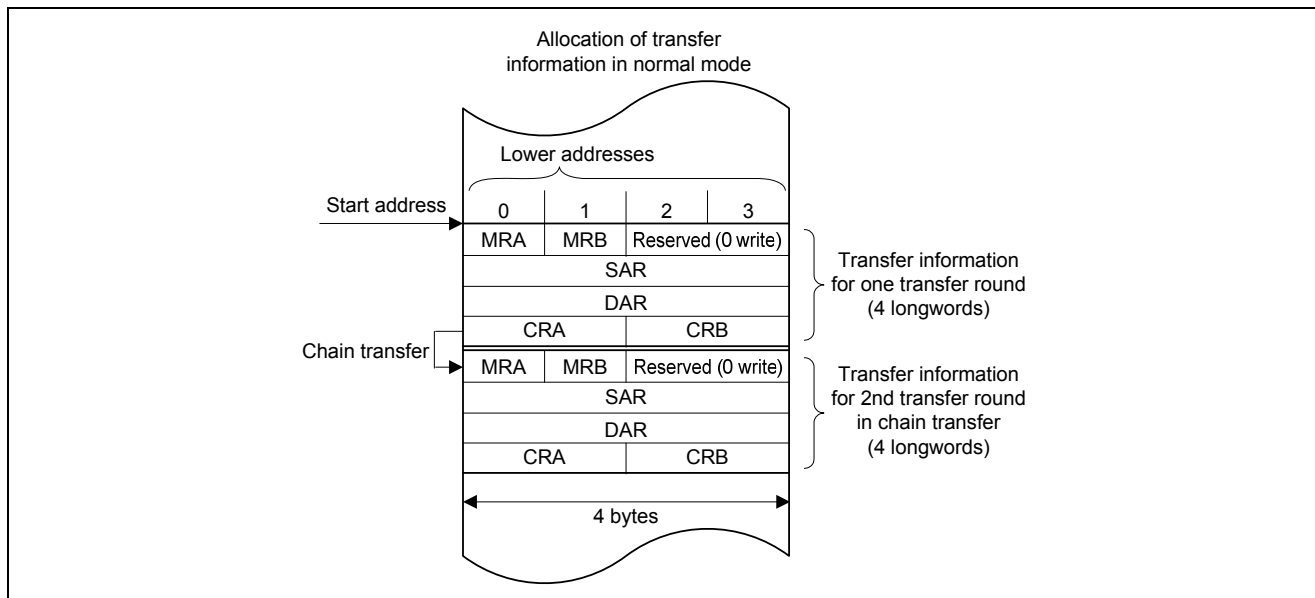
Allocation of transfer information in normal mode

Lower addresses

Start address

| 0 | 1 | 2 | 3 |
|---|---|---|---|
| MRA | MRB | Reserved (0 write) | |
| SAR | | | |
| DAR | | | |
| CRA | | CRB | |
| MRA | MRB | Reserved (0 write) | |
| SAR | | | |
| DAR | | | |
| CRA | | CRB | |

Transfer information for one transfer round (4 longwords)

Chain transfer

Transfer information for 2nd transfer round in chain transfer (4 longwords)

4 bytes